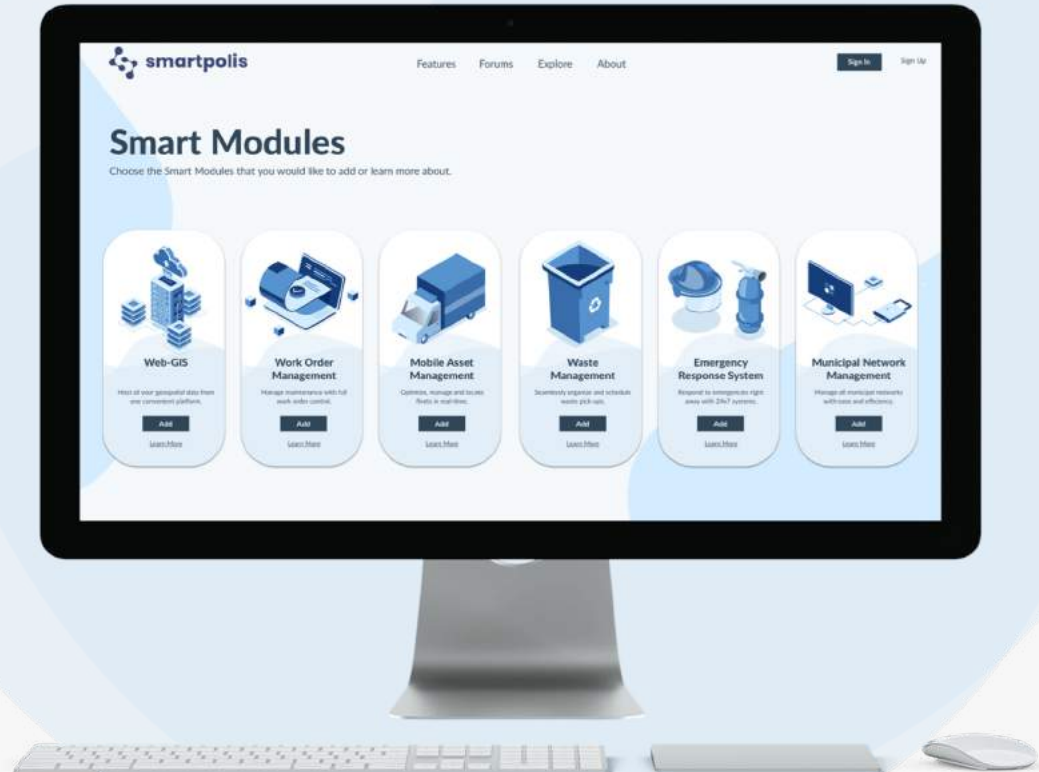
smartpolis

Features Forums Explore About

Sign In Sign Up

Smart Modules

Choose the Smart Modules that you would like to add or learn more about.

Web-GIS

Host all your geospatial data from one convenient platform.

Add

Learn More

Work Order Management

Manage maintenance with full work order control.

Add

Learn More

Mobile Asset Management

Optimize, manage and locate fleets in real-time.

Add

Learn More

Waste Management

Seamlessly organize and schedule waste pick-ups.

Add

Learn More

Emergency Response System

Respond to emergencies right away with 24x7 systems.

Add

Learn More

Municipal Network Management

Manage all municipal networks with ease and efficiency.

Add

Learn More